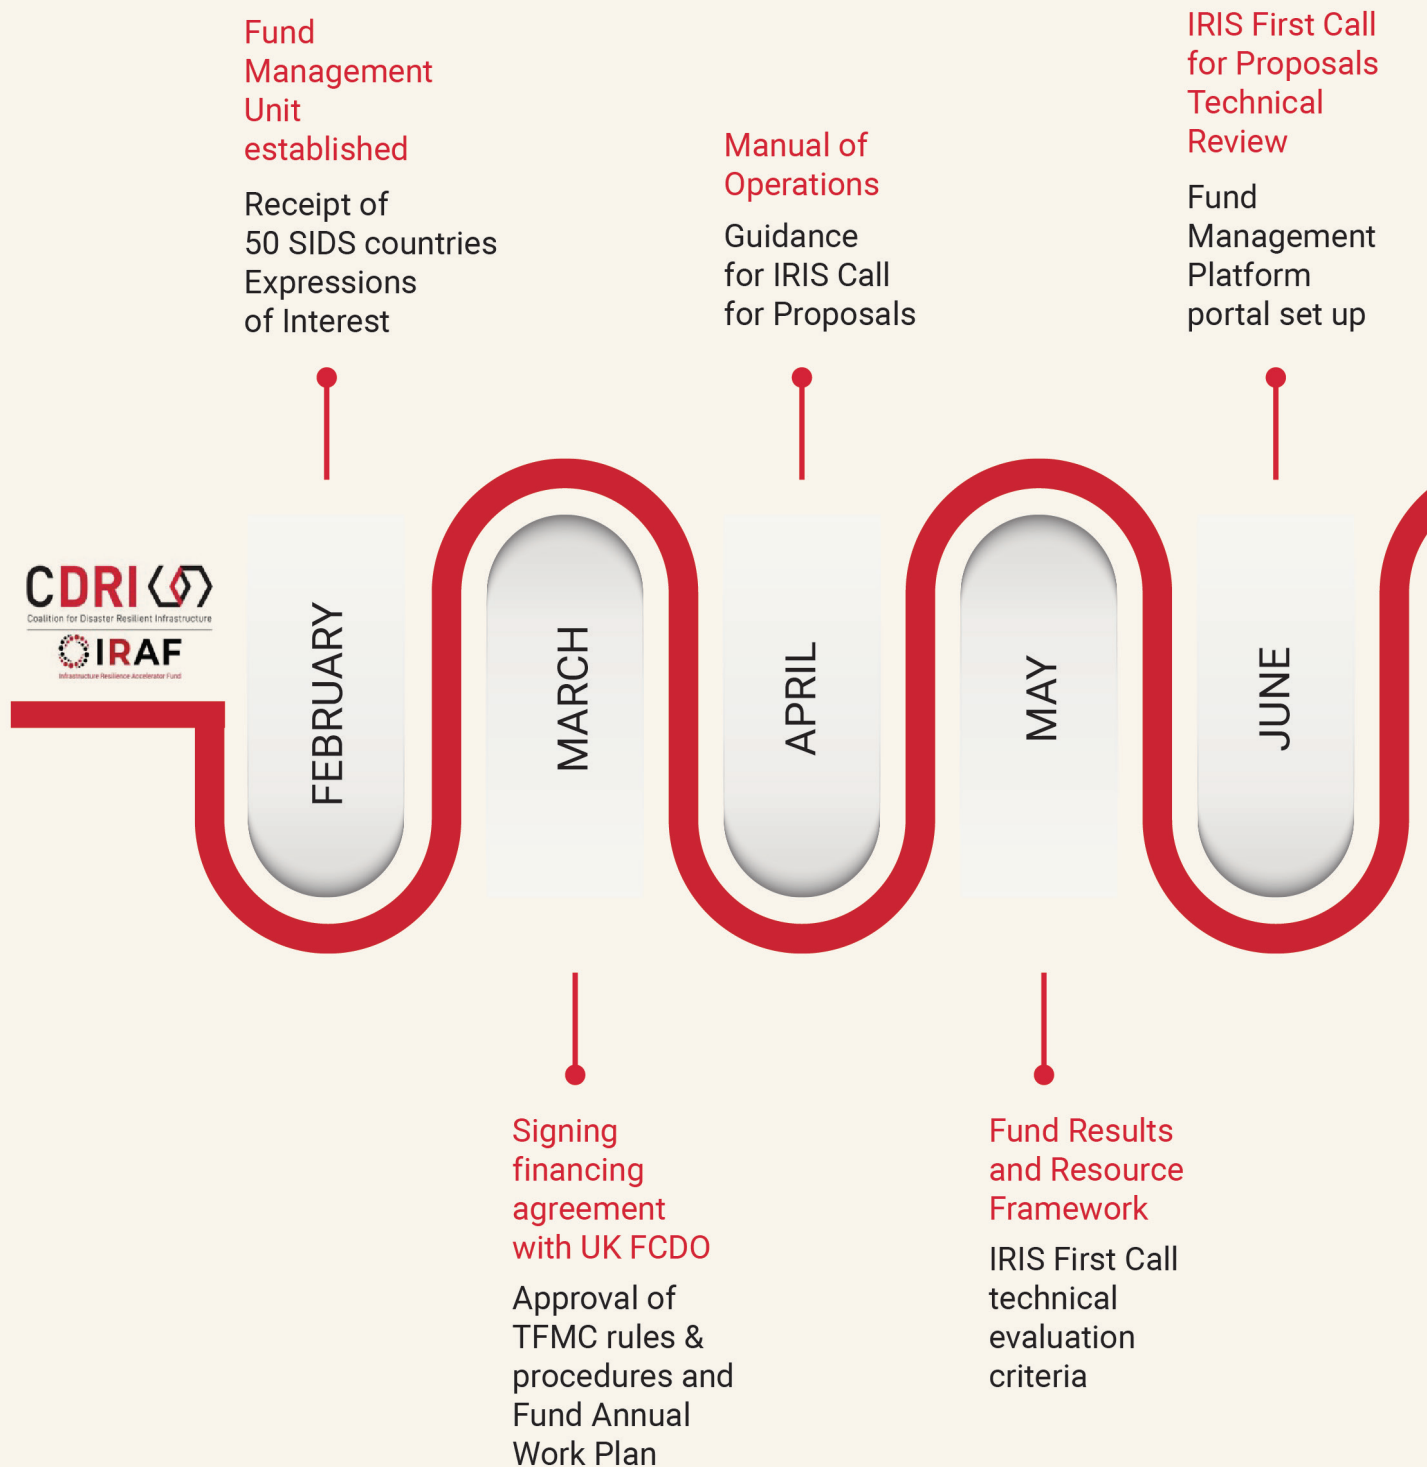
CDRI
Coalition for Disaster Resilient Infrastructure
IRAF
Infrastructure Resilience Accelerator Fund

Fund Management Unit established

Receipt of 50 SIDS countries Expressions of Interest

FEBRUARY

MARCH

Signing financing agreement with UK FCDO

Approval of TFMC rules & procedures and Fund Annual Work Plan

Manual of Operations

Guidance for IRIS Call for Proposals

APRIL

MAY

Fund Results and Resource Framework

IRIS First Call technical evaluation criteria

IRIS First Call for Proposals Technical Review

Fund Management Platform portal set up

JUNE